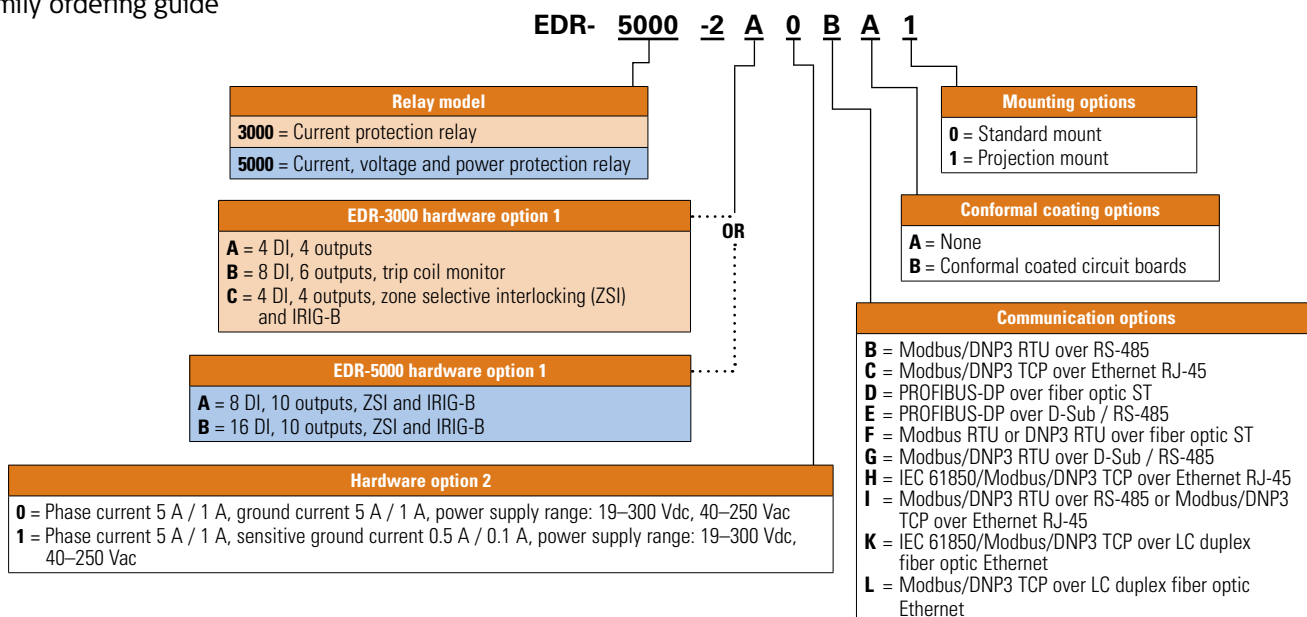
mily ordering guide

EDR- 5000 -2 A 0 B A 1

Relay model
**3000** = Current protection relay
**5000** = Current, voltage and power protection relay

EDR-3000 hardware option 1
**A** = 4 DI, 4 outputs
**B** = 8 DI, 6 outputs, trip coil monitor
**C** = 4 DI, 4 outputs, zone selective interlocking (ZSI) and IRIG-B

OR

EDR-5000 hardware option 1
**A** = 8 DI, 10 outputs, ZSI and IRIG-B
**B** = 16 DI, 10 outputs, ZSI and IRIG-B

Hardware option 2
**0** = Phase current 5 A / 1 A, ground current 5 A / 1 A, power supply range: 19–300 Vdc, 40–250 Vac
**1** = Phase current 5 A / 1 A, sensitive ground current 0.5 A / 0.1 A, power supply range: 19–300 Vdc, 40–250 Vac

Mounting options
**0** = Standard mount
**1** = Projection mount

Conformal coating options
**A** = None
**B** = Conformal coated circuit boards

Communication options
**B** = Modbus/DNP3 RTU over RS-485
**C** = Modbus/DNP3 TCP over Ethernet RJ-45
**D** = PROFIBUS-DP over fiber optic ST
**E** = PROFIBUS-DP over D-Sub / RS-485
**F** = Modbus RTU or DNP3 RTU over fiber optic ST
**G** = Modbus/DNP3 RTU over D-Sub / RS-485
**H** = IEC 61850/Modbus/DNP3 TCP over Ethernet RJ-45
**I** = Modbus/DNP3 RTU over RS-485 or Modbus/DNP3 TCP over Ethernet RJ-45
**K** = IEC 61850/Modbus/DNP3 TCP over LC duplex fiber optic Ethernet
**L** = Modbus/DNP3 TCP over LC duplex fiber optic Ethernet